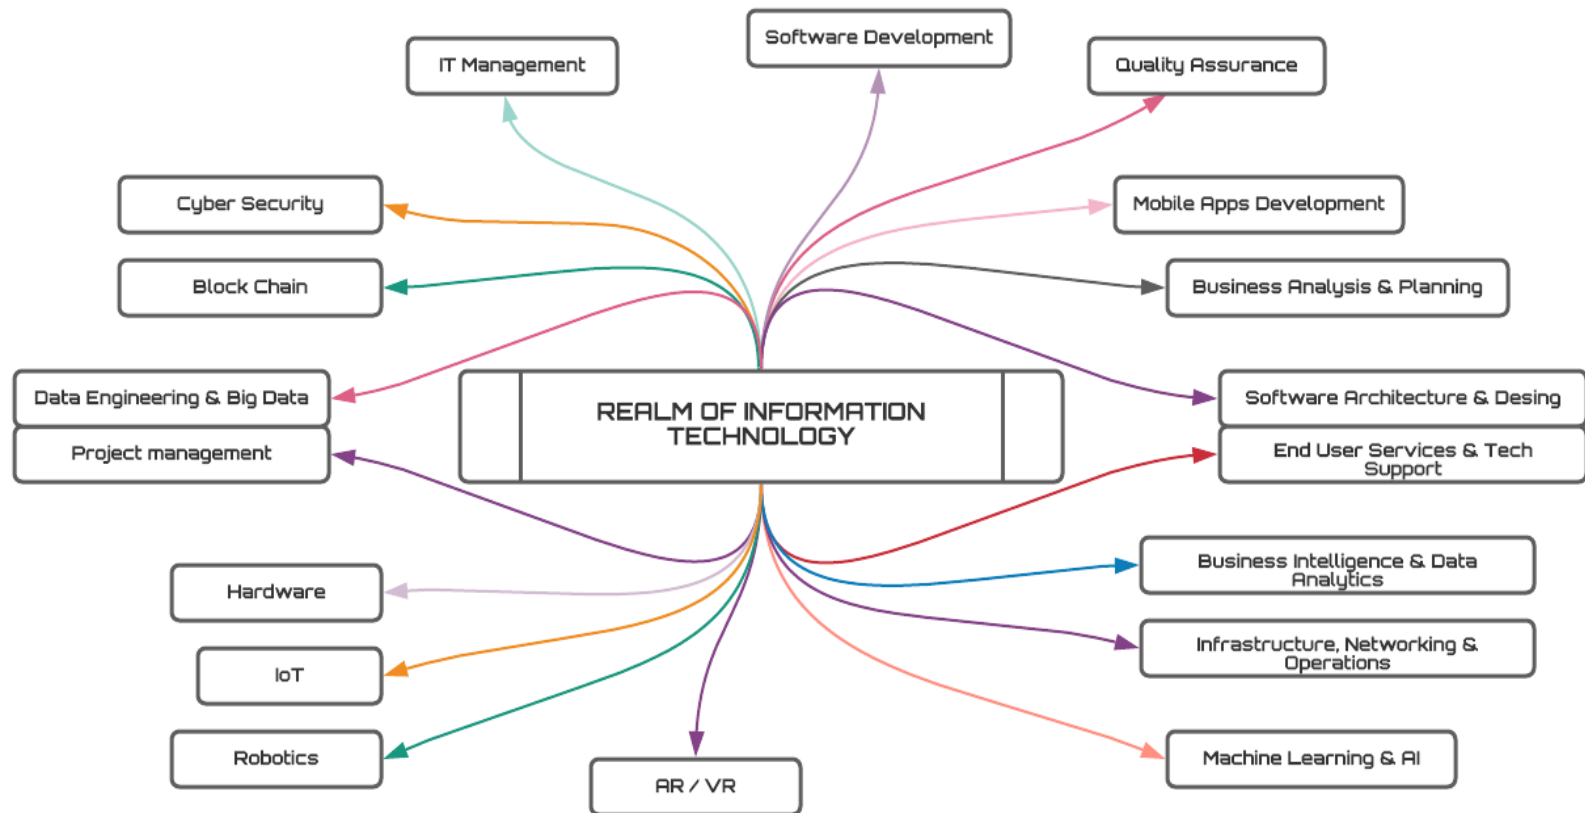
Software Development

IT Management

Quality Assurance

Cyber Security

Mobile Apps Development

Block Chain

Business Analysis & Planning

Data Engineering & Big Data

REALM OF INFORMATION TECHNOLOGY

Software Architecture & Desing

Project management

End User Services & Tech Support

Business Intelligence & Data Analytics

Hardware

Infrastructure, Networking & Operations

IoT

Robotics

AR / VR

Machine Learning & AI